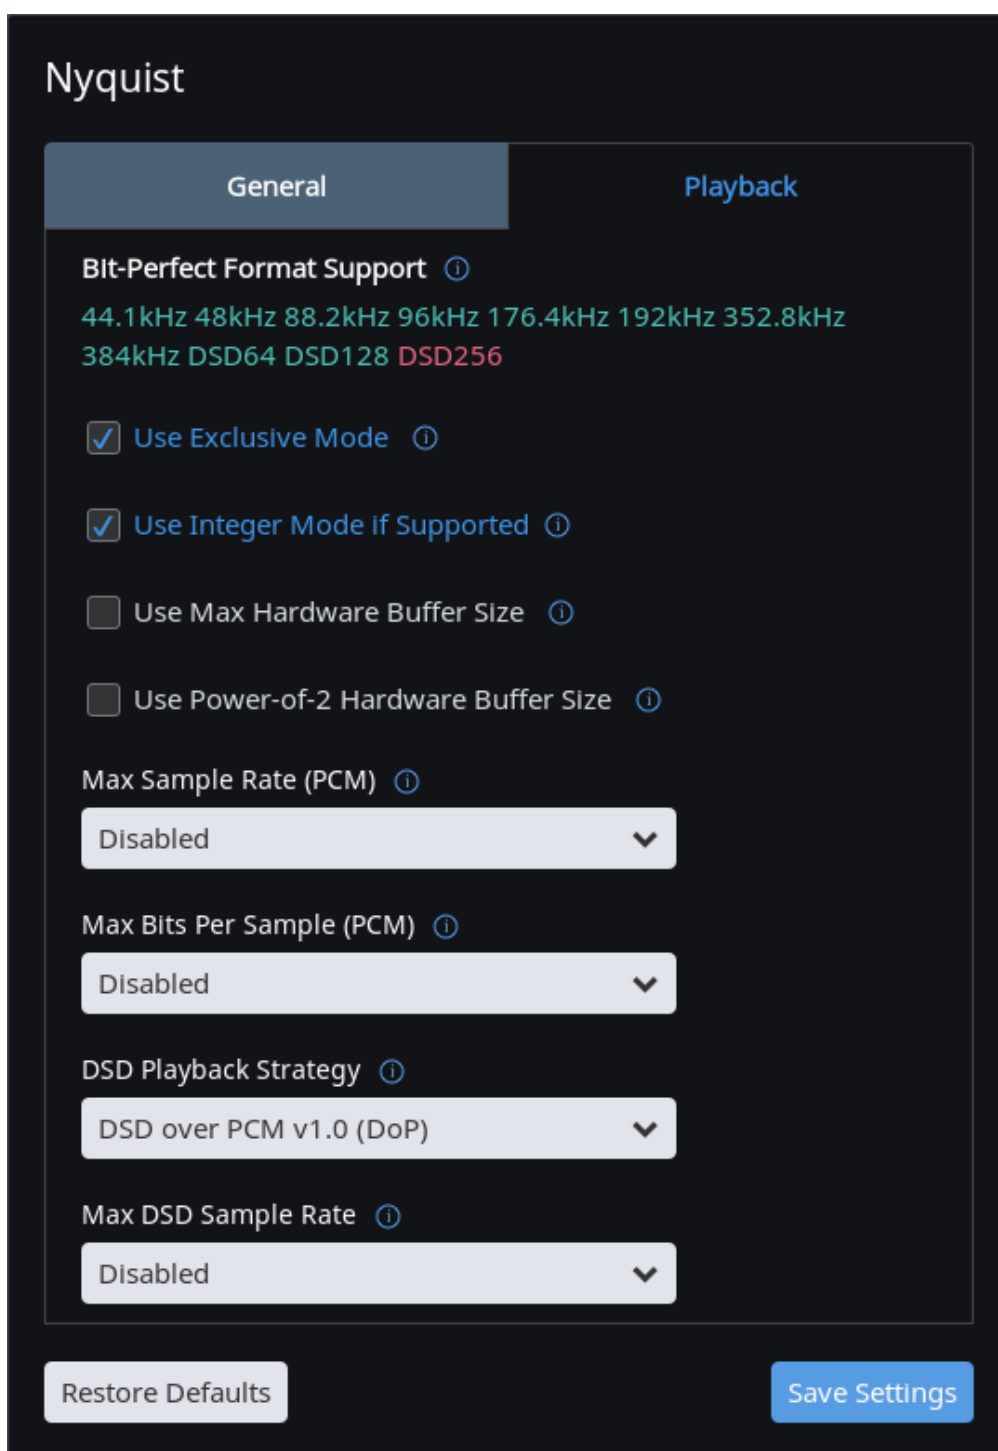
Nyquist

General

Playback

Bit-Perfect Format Support ⓘ

44.1kHz 48kHz 88.2kHz 96kHz 176.4kHz 192kHz 352.8kHz 384kHz DSD64 DSD128 DSD256

Use Exclusive Mode ⓘ

Use Integer Mode if Supported ⓘ

Use Max Hardware Buffer Size ⓘ

Use Power-of-2 Hardware Buffer Size ⓘ

Max Sample Rate (PCM) ⓘ

Disabled

Max Bits Per Sample (PCM) ⓘ

Disabled

DSD Playback Strategy ⓘ

DSD over PCM v1.0 (DoP)

Max DSD Sample Rate ⓘ

Disabled

Restore Defaults

Save Settings